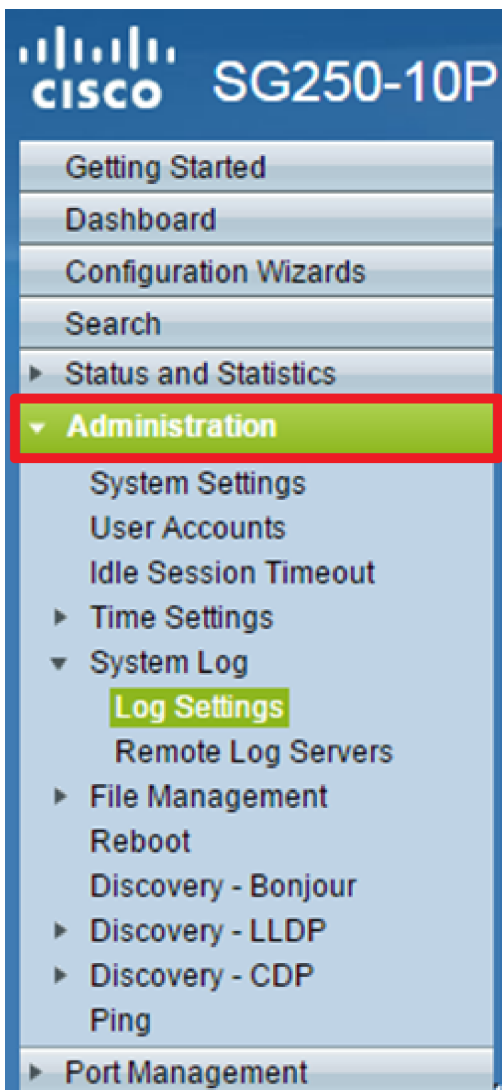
cisco SG250-10P

Getting Started
Dashboard
Configuration Wizards
Search
Status and Statistics
Administration
System Settings
User Accounts
Idle Session Timeout
Time Settings
System Log
Log Settings
Remote Log Servers
File Management
Reboot
Discovery - Bonjour
Discovery - LLDP
Discovery - CDP
Ping
Port Management